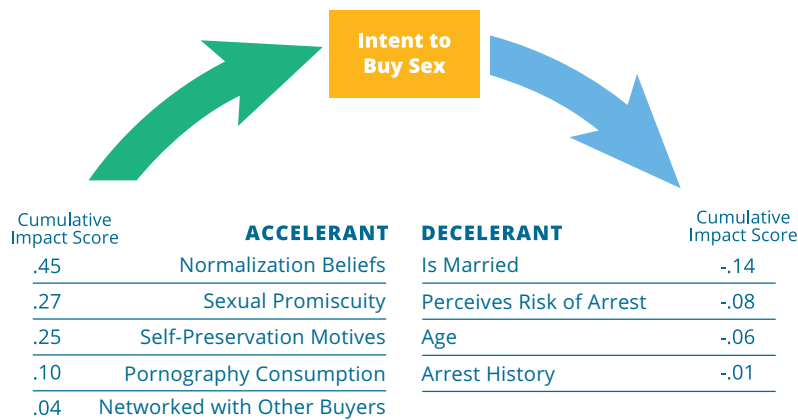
Intent to Buy Sex

| Cumulative Impact Score | ACCELERANT |
|---|---|
| .45 | Normalization Beliefs |
| .27 | Sexual Promiscuity |
| .25 | Self-Preservation Motives |
| .10 | Pornography Consumption |
| .04 | Networked with Other Buyers |

| DECELERANT | Cumulative Impact Score |
|---|---|
| Is Married | -.14 |
| Perceives Risk of Arrest | -.08 |
| Age | -.06 |
| Arrest History | -.01 |